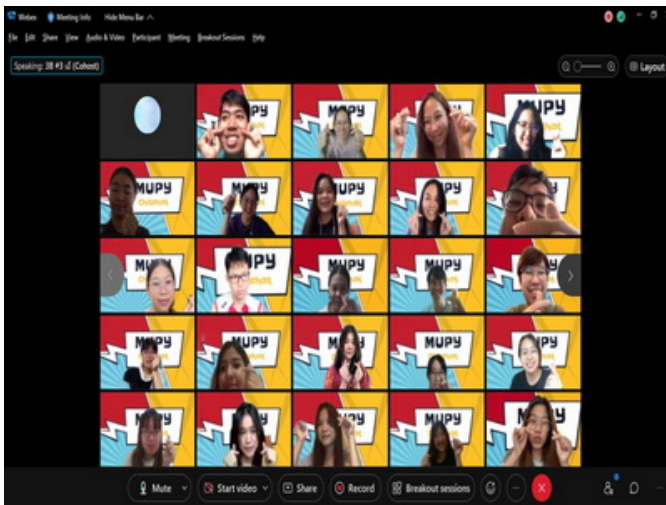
Webex Meeting Info Hide Menu Bar

File Edit Share View Audio & Video Participant Meeting Breakout Sessions Help

Speaking: 38 #3 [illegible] (Cohost)

Layout

MUPY

Mute Start video Share Record Breakout sessions